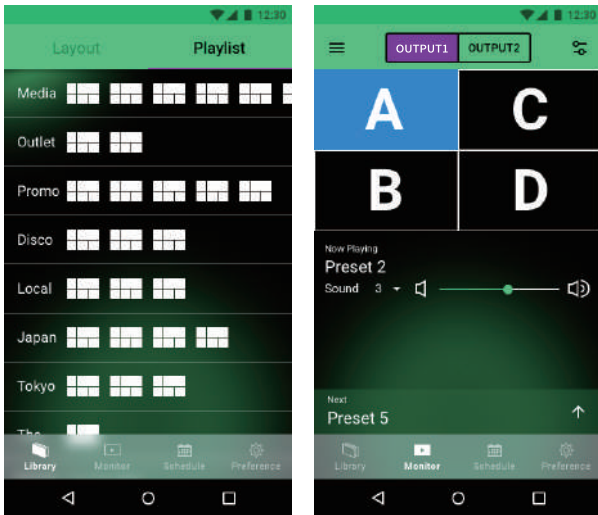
12:30

Layout Playlist

Media

Outlet

Promo

Disco

Local

Japan

Tokyo

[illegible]

Library Monitor Schedule Preference

12:30

OUTPUT1 OUTPUT2

A C

B D

Now Playing

Preset 2

Sound 3

Next

Preset 5

Library Monitor Schedule Preference